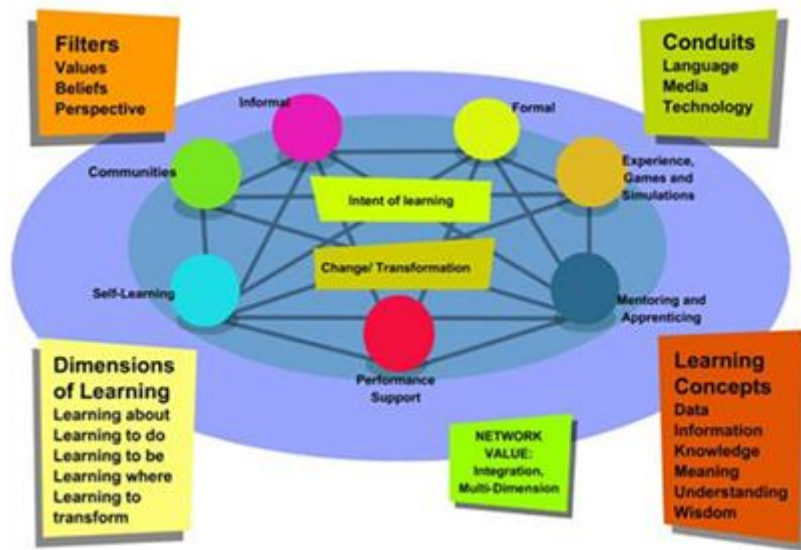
Filters
Values
Beliefs
Perspective

Conduits
Language
Media
Technology

Informal

Formal

Communities

Experience, Games and Simulations

Intent of learning

Change/ Transformation

Self-Learning

Mentoring and Apprenticing

Performance Support

Dimensions of Learning
Learning about
Learning to do
Learning to be
Learning where
Learning to transform

NETWORK VALUE: Integration, Multi-Dimension

Learning Concepts
Data
Information
Knowledge
Meaning
Understanding
Wisdom